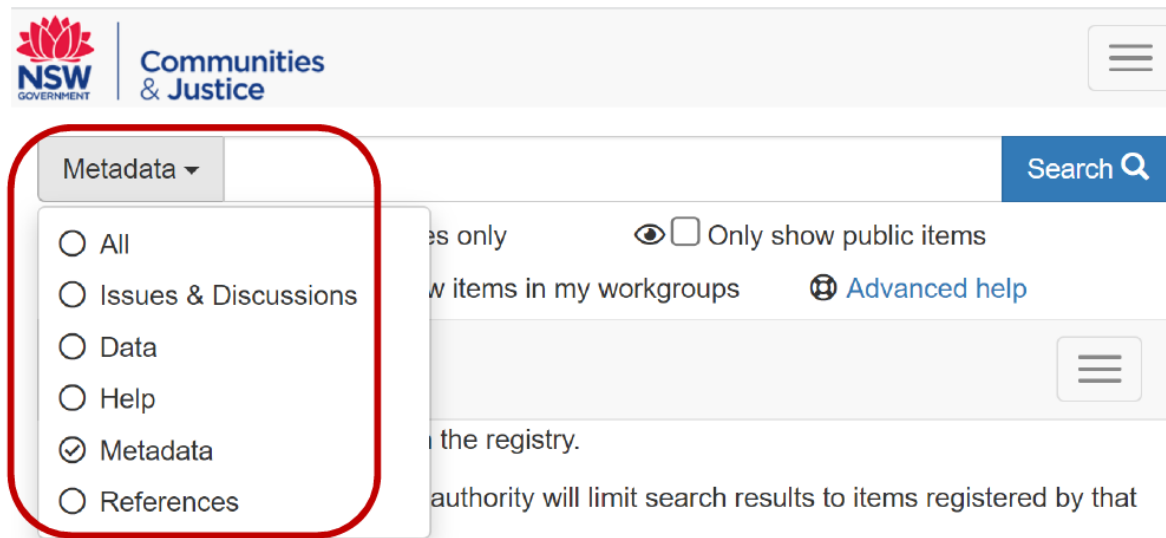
NSW GOVERNMENT

Communities & Justice

Metadata

Search

All

Issues & Discussions

Data

Help

Metadata

References

es only

Only show public items

w items in my workgroups

Advanced help

the registry.

authority will limit search results to items registered by that